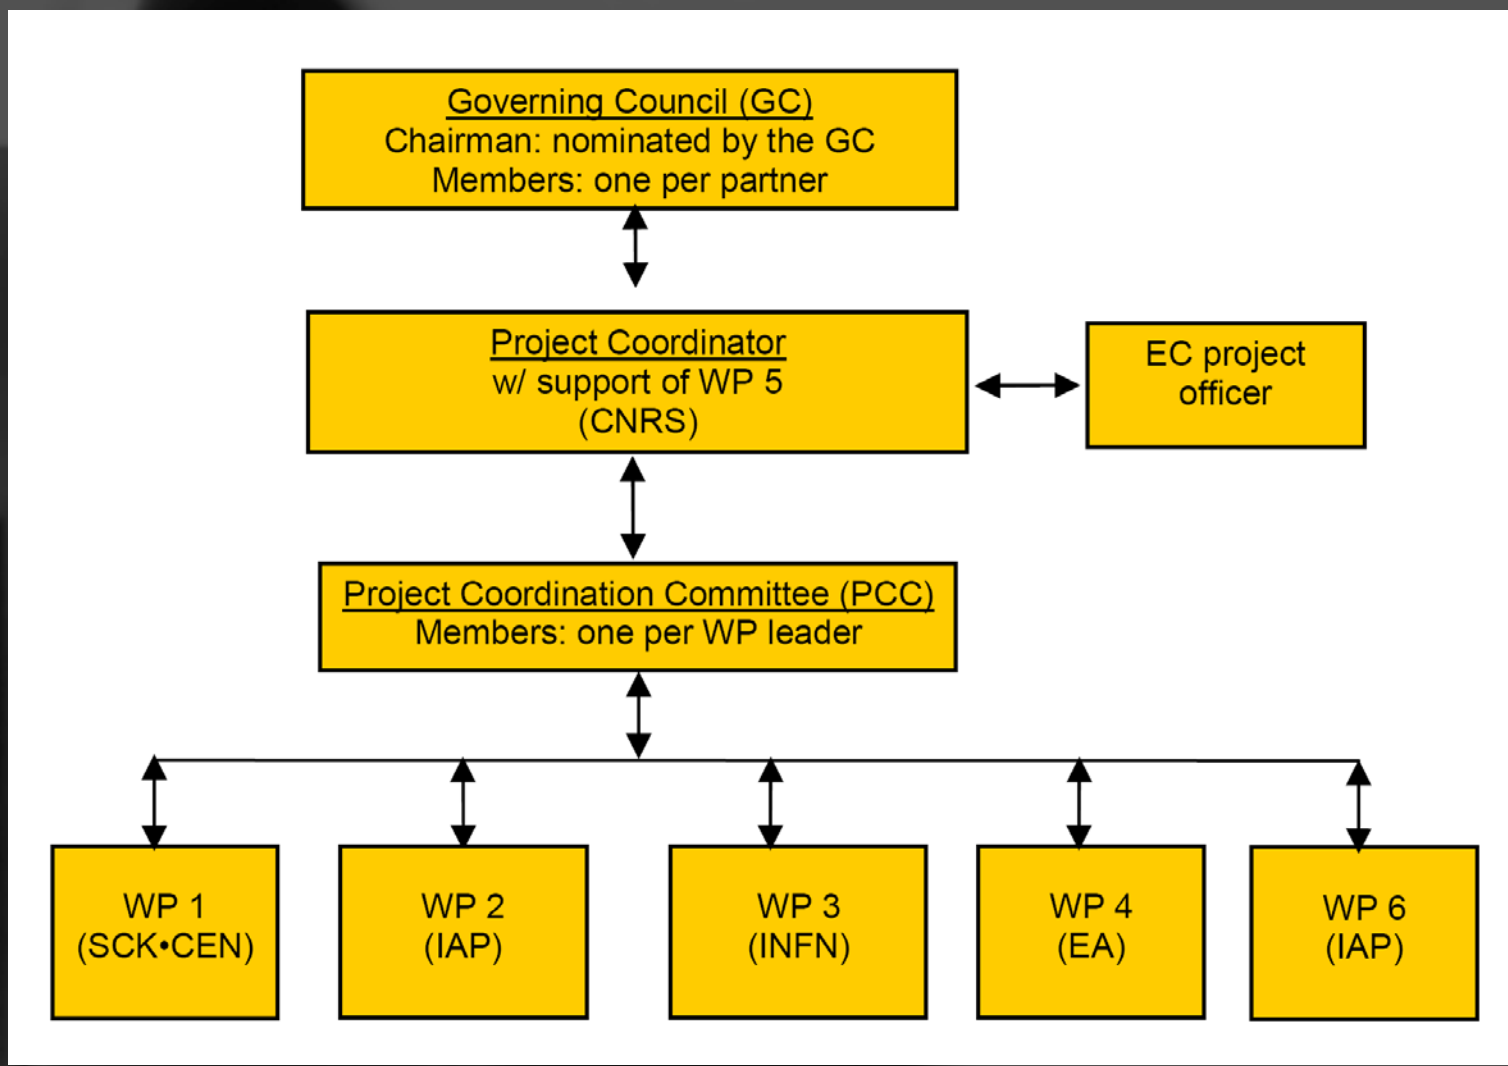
Governing Council (GC)
Chairman: nominated by the GC
Members: one per partner

Project Coordinator
w/ support of WP 5
(CNRS)

EC project officer

Project Coordination Committee (PCC)
Members: one per WP leader

WP 1
(SCK•CEN)

WP 2
(IAP)

WP 3
(INFN)

WP 4
(EA)

WP 6
(IAP)